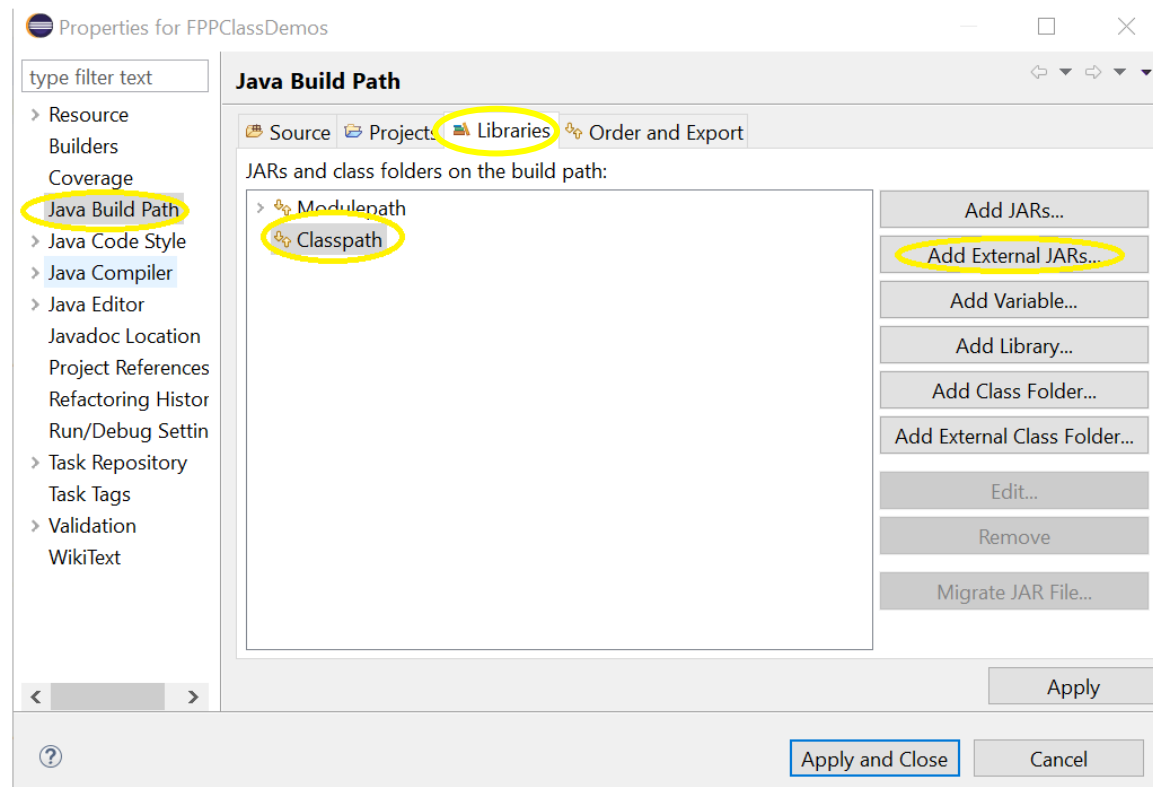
Properties for FPPClassDemos

type filter text

Resource
Builders
Coverage
Java Build Path
Java Code Style
Java Compiler
Java Editor
Javadoc Location
Project References
Refactoring Histor
Run/Debug Settin
Task Repository
Task Tags
Validation
WikiText

Java Build Path

Source
Projects
Libraries
Order and Export

JARs and class folders on the build path:

Modulepath
Classpath

Add JARs...
Add External JARs...
Add Variable...
Add Library...
Add Class Folder...
Add External Class Folder...
Edit...
Remove
Migrate JAR File...

Apply

?

Apply and Close
Cancel